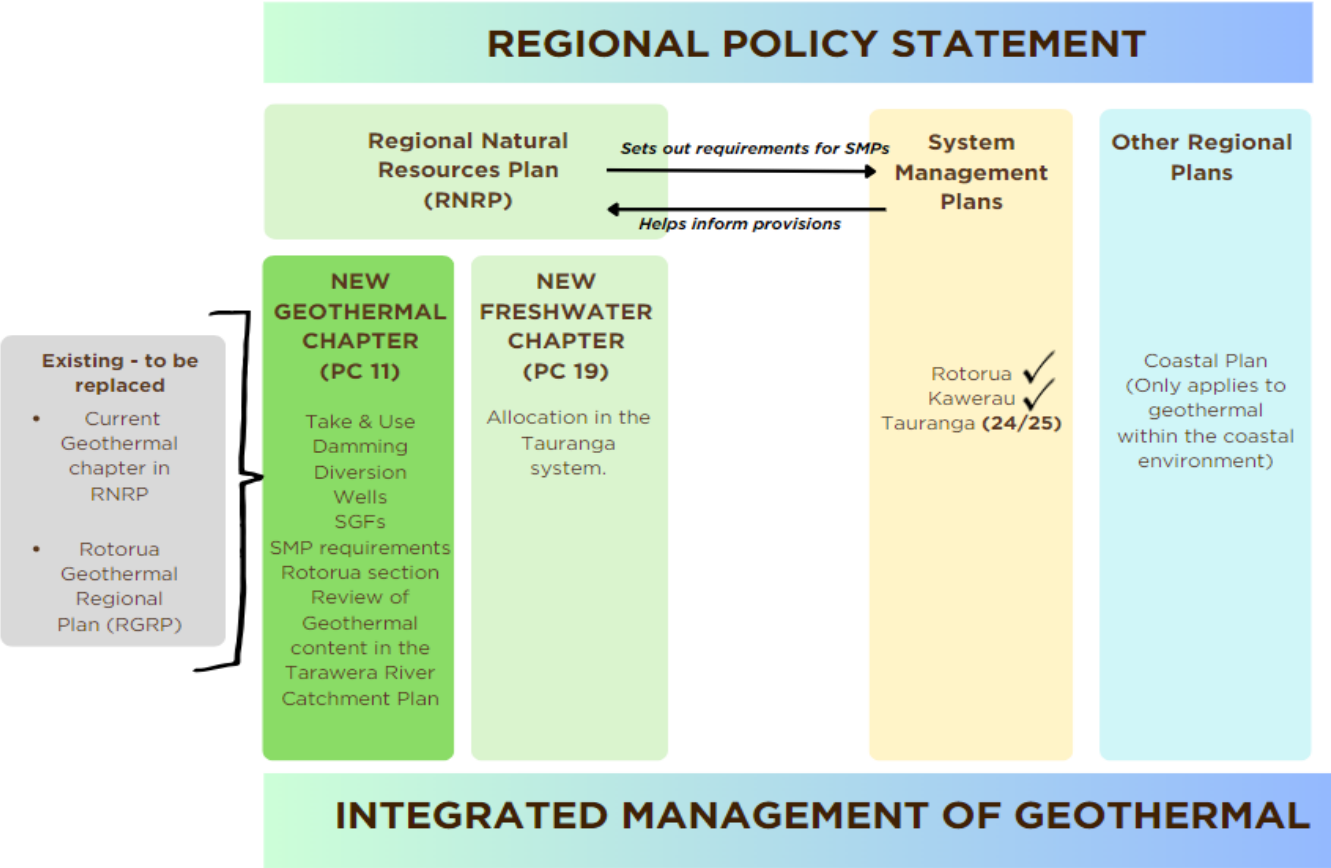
REGIONAL POLICY STATEMENT

Regional Natural Resources Plan (RNRP)

Sets out requirements for SMPs

Helps inform provisions

System Management Plans

Other Regional Plans

Existing - to be replaced

• Current Geothermal chapter in RNRP

• Rotorua Geothermal Regional Plan (RGRP)

NEW GEOTHERMAL CHAPTER (PC 11)

Take & Use
Damming
Diversion
Wells
SGFs
SMP requirements
Rotorua section
Review of Geothermal content in the Tarawera River Catchment Plan

NEW FRESHWATER CHAPTER (PC 19)

Allocation in the Tauranga system.

Rotorua ✓
Kawerau ✓
Tauranga (24/25)

Coastal Plan (Only applies to geothermal within the coastal environment)

INTEGRATED MANAGEMENT OF GEOTHERMAL